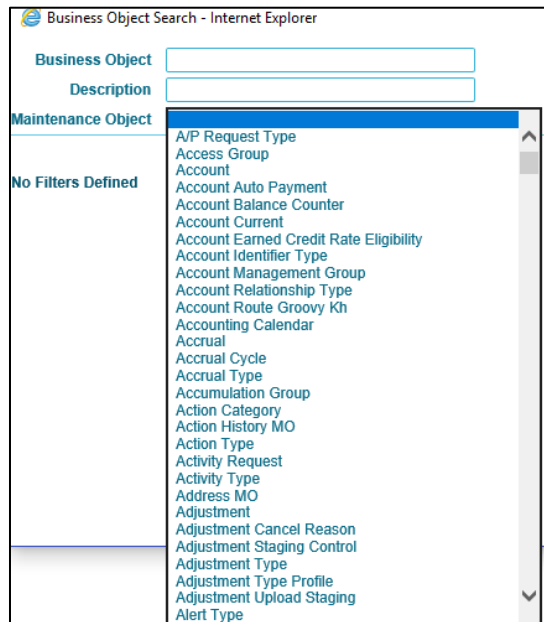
Business Object Search - Internet Explorer

Business Object

Description

Maintenance Object

No Filters Defined

A/P Request Type
Access Group
Account
Account Auto Payment
Account Balance Counter
Account Current
Account Earned Credit Rate Eligibility
Account Identifier Type
Account Management Group
Account Relationship Type
Account Route Groovy Kh
Accounting Calendar
Accrual
Accrual Cycle
Accrual Type
Accumulation Group
Action Category
Action History MO
Action Type
Activity Request
Activity Type
Address MO
Adjustment
Adjustment Cancel Reason
Adjustment Staging Control
Adjustment Type
Adjustment Type Profile
Adjustment Upload Staging
Alert Type